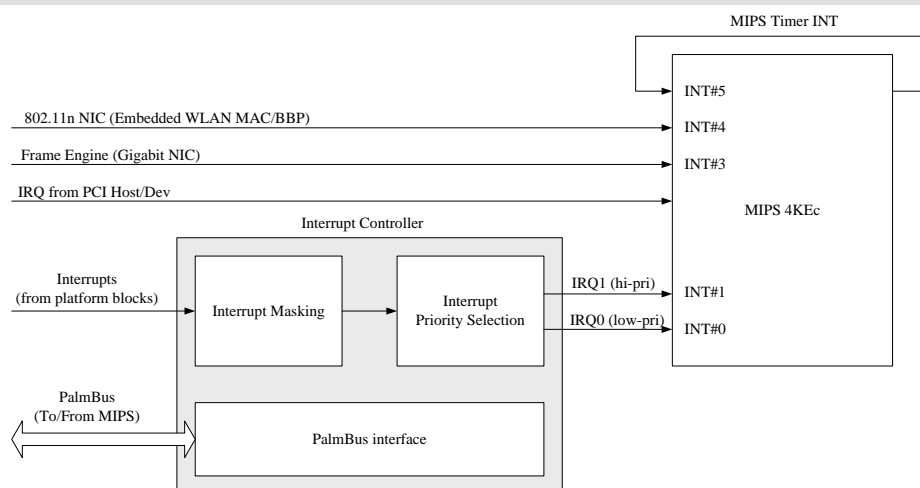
MIPS Timer INT

INT#5

802.11n NIC (Embedded WLAN MAC/BBP)

INT#4

Frame Engine (Gigabit NIC)

INT#3

IRQ from PCI Host/Dev

MIPS 4KEc

Interrupt Controller

Interrupts (from platform blocks)

Interrupt Masking

Interrupt Priority Selection

IRQ1 (hi-pri)

INT#1

IRQ0 (low-pri)

INT#0

PalmBus (To/From MIPS)

PalmBus interface